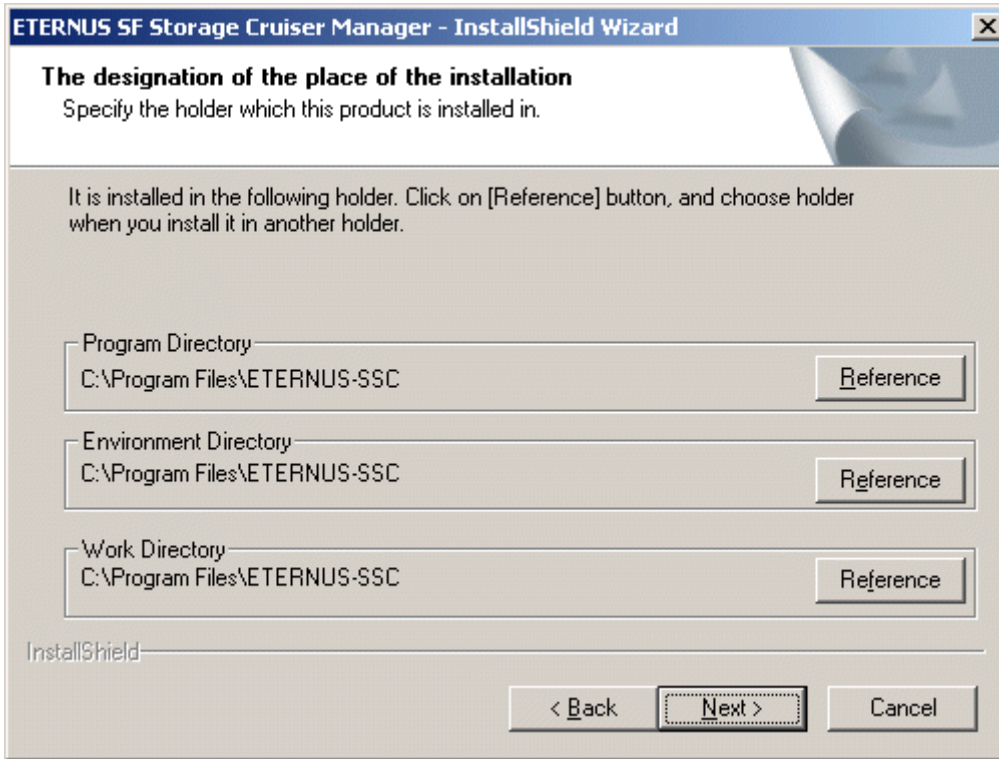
ETERNUS SF Storage Cruiser Manager - InstallShield Wizard

X

The designation of the place of the installation
Specify the holder which this product is installed in.

It is installed in the following holder. Click on [Reference] button, and choose holder when you install it in another holder.

Program Directory
C:\Program Files\ETERNUS-SSC
Reference

Environment Directory
C:\Program Files\ETERNUS-SSC
Reference

Work Directory
C:\Program Files\ETERNUS-SSC
Reference

InstallShield

< Back
Next >
Cancel